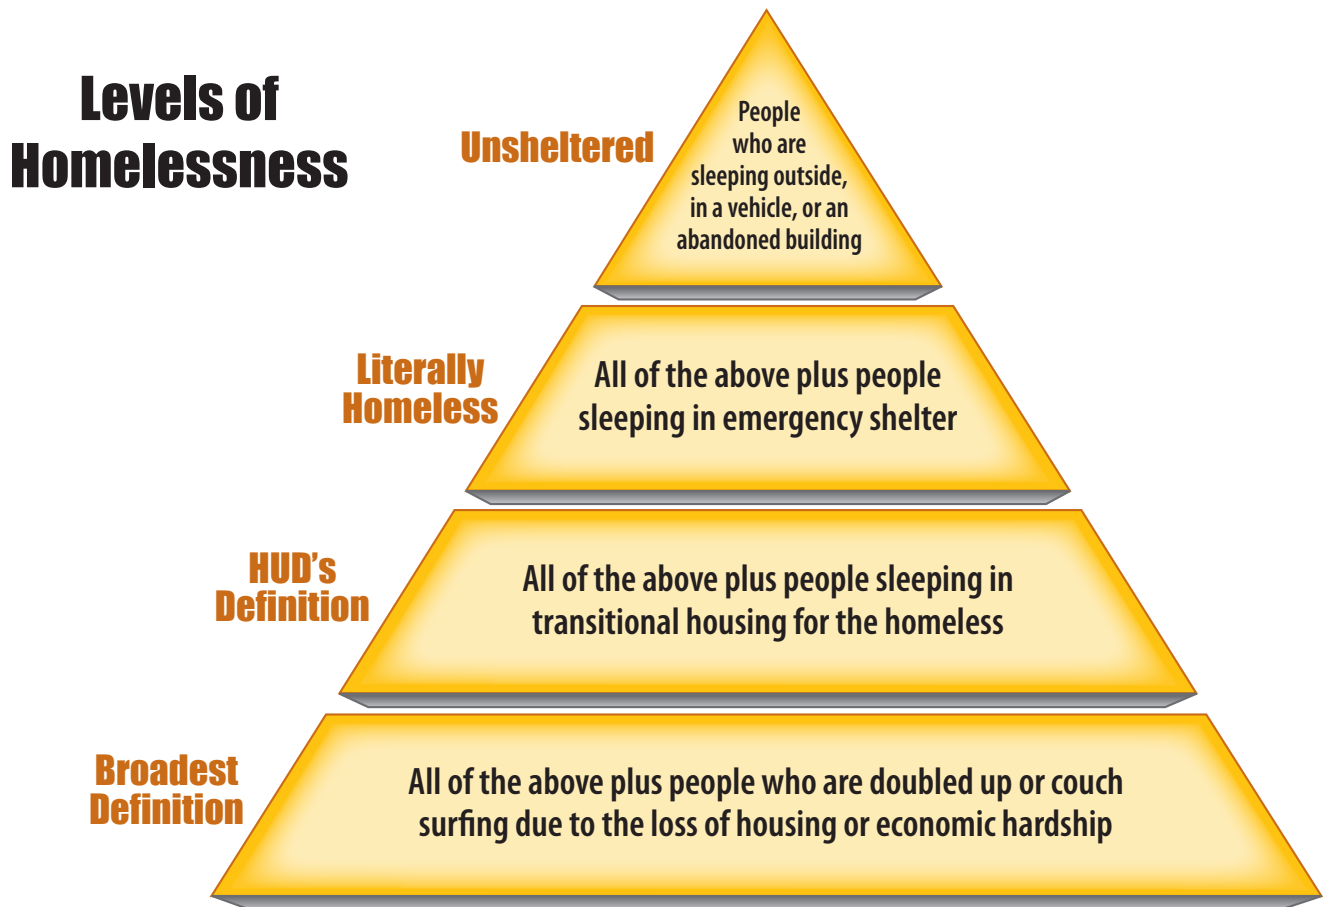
Levels of Homelessness

Unsheltered

People who are sleeping outside, in a vehicle, or an abandoned building

Literally Homeless

All of the above plus people sleeping in emergency shelter

HUD's Definition

All of the above plus people sleeping in transitional housing for the homeless

Broadest Definition

All of the above plus people who are doubled up or couch surfing due to the loss of housing or economic hardship